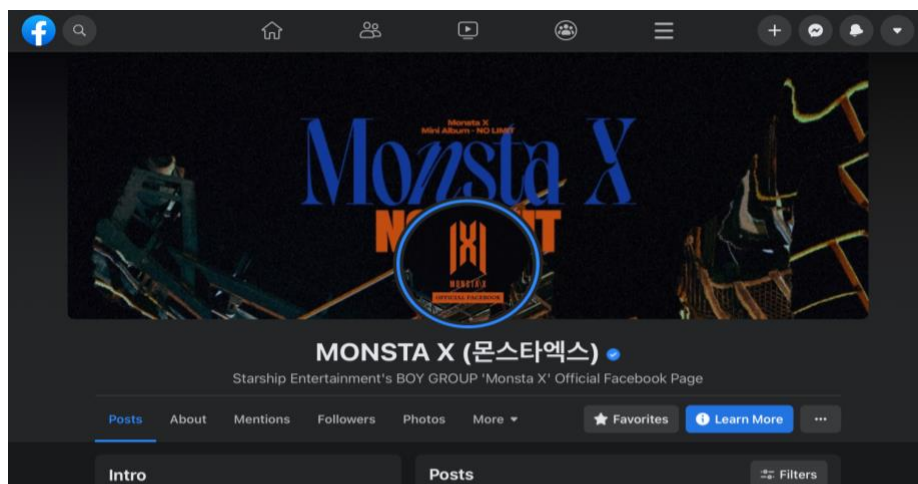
Monsta X
Mini Album - NO LIMIT

Monsta X
NO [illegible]T

MONSTA X
OFFICIAL FACEBOOK

MONSTA X (몬스타엑스)
Starship Entertainment's BOY GROUP 'Monsta X' Official Facebook Page

Posts About Mentions Followers Photos More
Favorites
Learn More
...

Intro

Posts
Filters